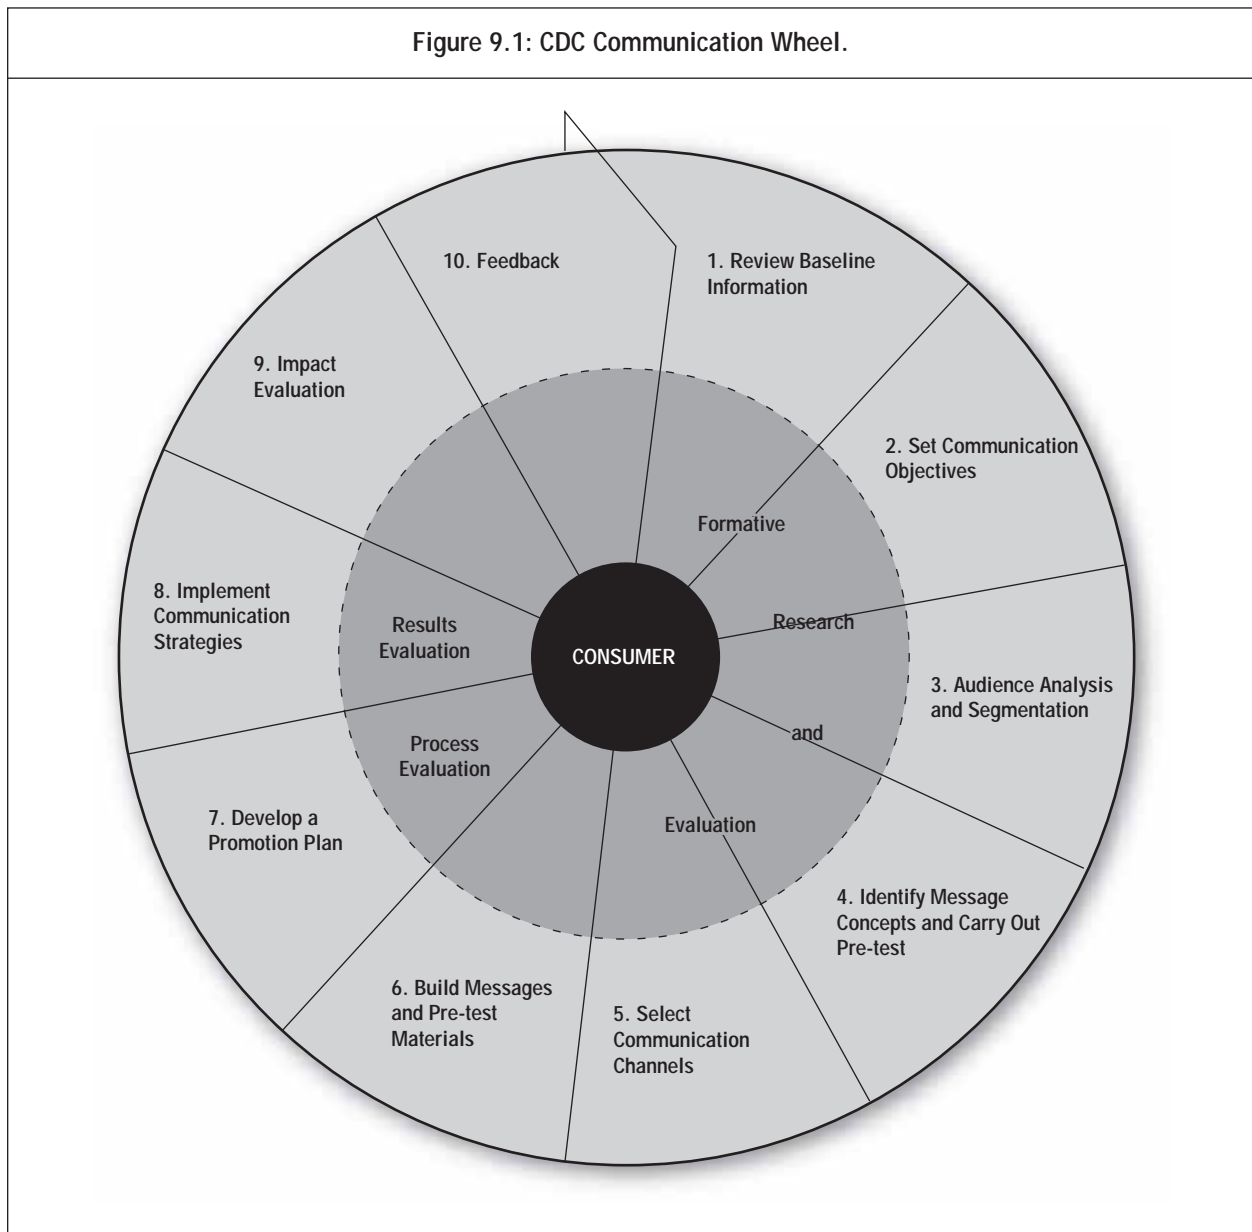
Figure 9.1: CDC Communication Wheel.

10. Feedback

1. Review Baseline Information

2. Set Communication Objectives

3. Audience Analysis and Segmentation

4. Identify Message Concepts and Carry Out Pre-test

5. Select Communication Channels

6. Build Messages and Pre-test Materials

7. Develop a Promotion Plan

8. Implement Communication Strategies

9. Impact Evaluation

Formative

Research

and

Evaluation

Results Evaluation

Process Evaluation

CONSUMER